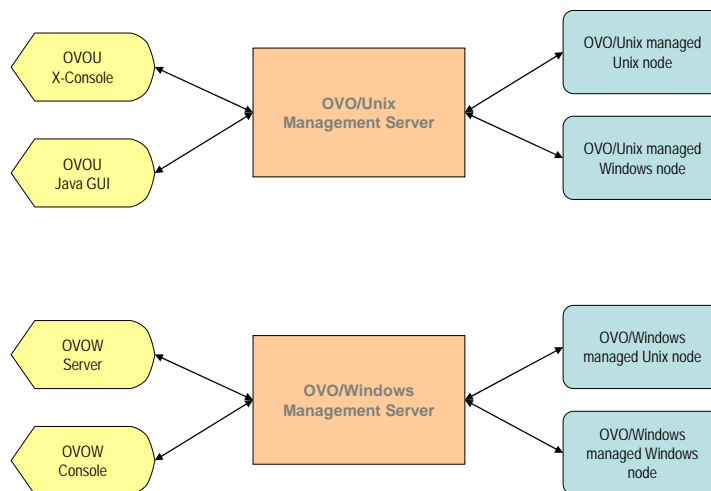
OVOU
X-Console

OVOU
Java GUI

OVO/Unix
Management Server

OVO/Unix managed
Unix node

OVO/Unix managed
Windows node

OVOW
Server

OVOW
Console

OVO/Windows
Management Server

OVO/Windows
managed Unix node

OVO/Windows
managed Windows
node